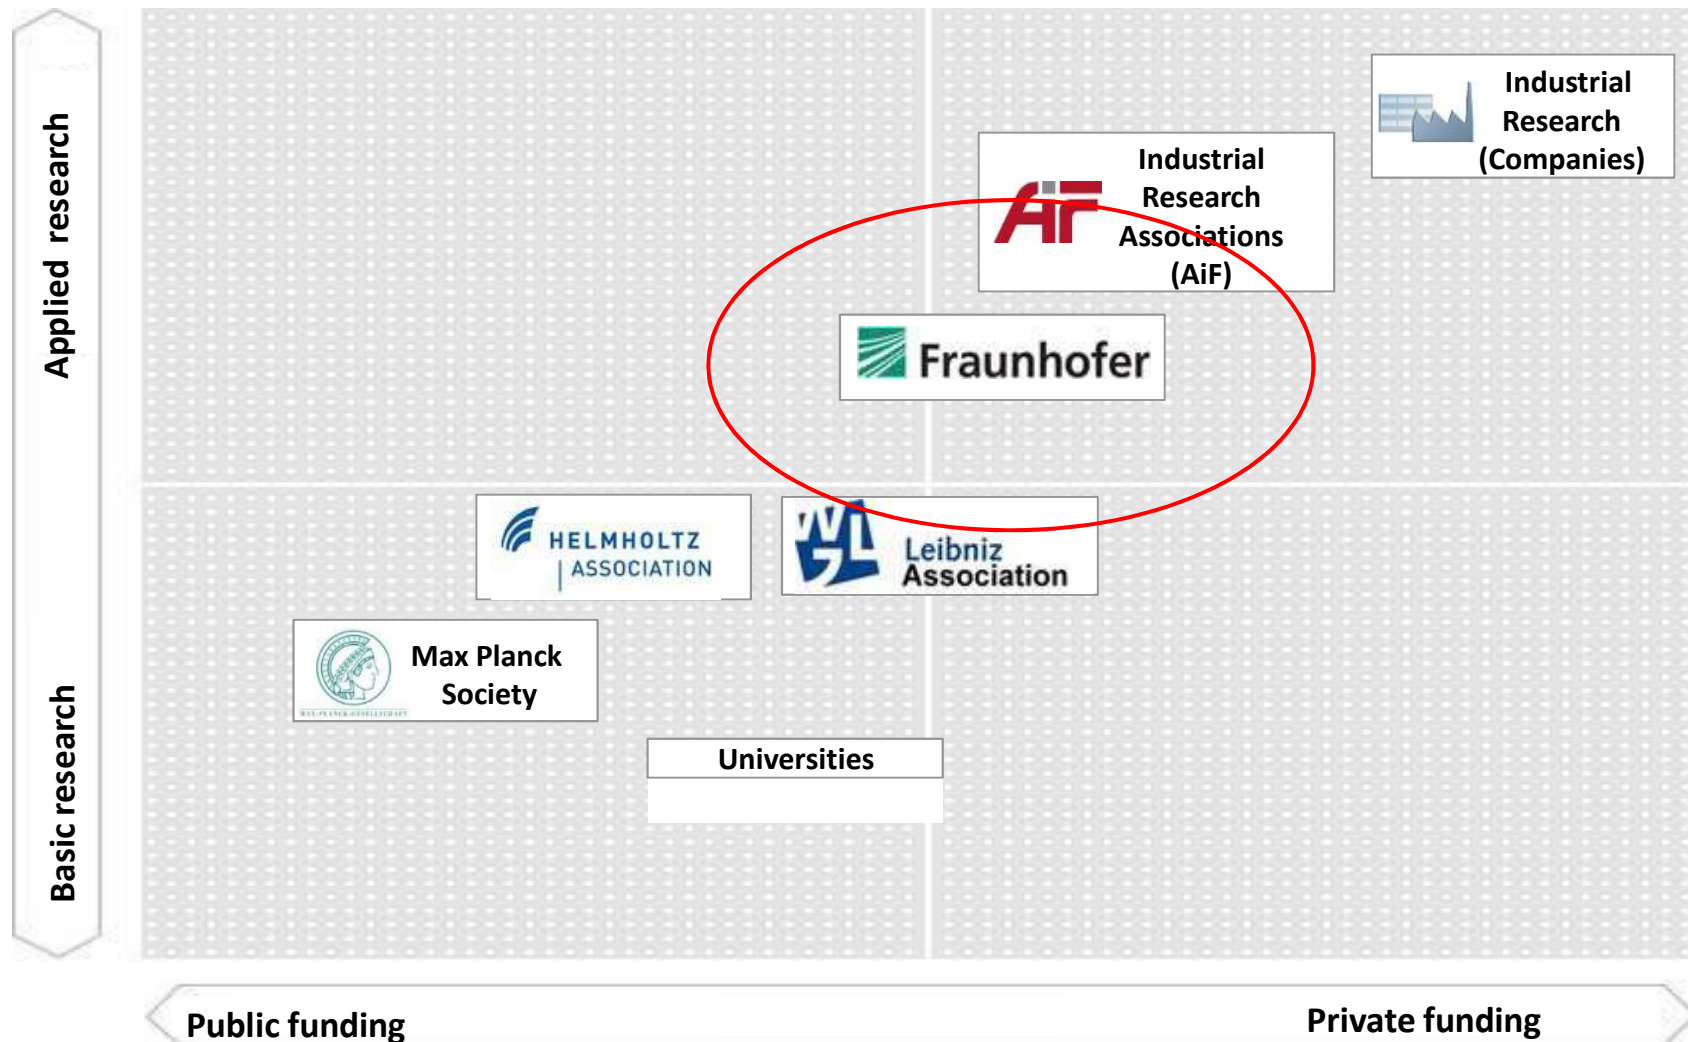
Applied research

Basic research

Industrial Research (Companies)

AiF

Industrial Research Associations (AiF)

Fraunhofer

HELMHOLTZ ASSOCIATION

WGL

Leibniz Association

Max Planck Society

MAX-PLANCK-GESELLSCHAFT

Universities

Public funding

Private funding